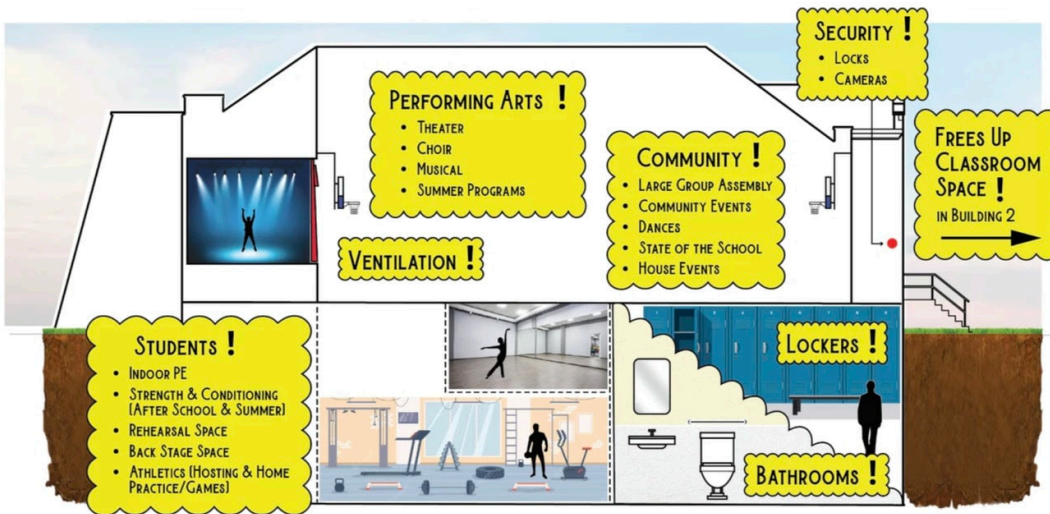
Security !
- Locks
- Cameras

Performing Arts !
- Theater
- Choir
- Musical
- Summer Programs

Community !
- Large Group Assembly
- Community Events
- Dances
- State of the School
- House Events

Frees Up Classroom Space ! in Building 2

Ventilation !

Students !
- Indoor PE
- Strength & Conditioning (After School & Summer)
- Rehearsal Space
- Back Stage Space
- Athletics (Hosting & Home Practice/Games)

Lockers !

Bathrooms !